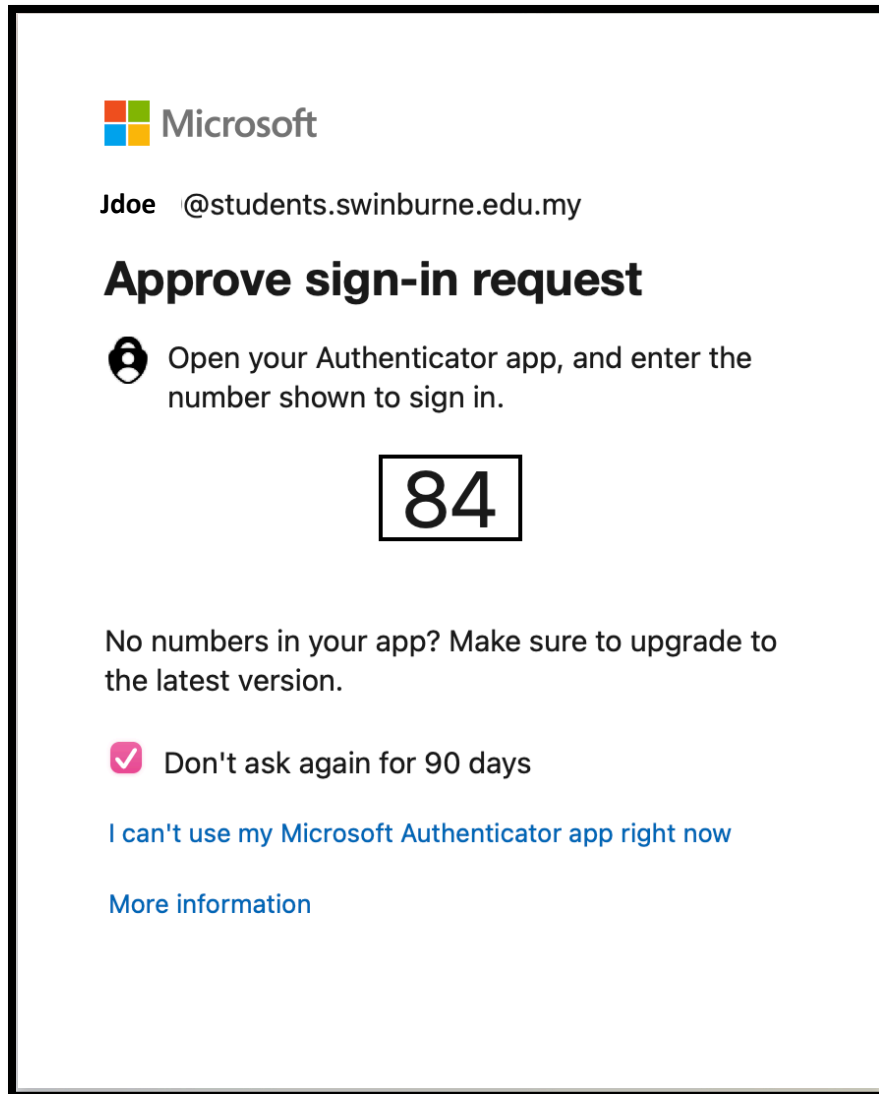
Microsoft

Jdoe @students.swinburne.edu.my

Approve sign-in request

Open your Authenticator app, and enter the number shown to sign in.

84

No numbers in your app? Make sure to upgrade to the latest version.

Don't ask again for 90 days

I can't use my Microsoft Authenticator app right now

More information